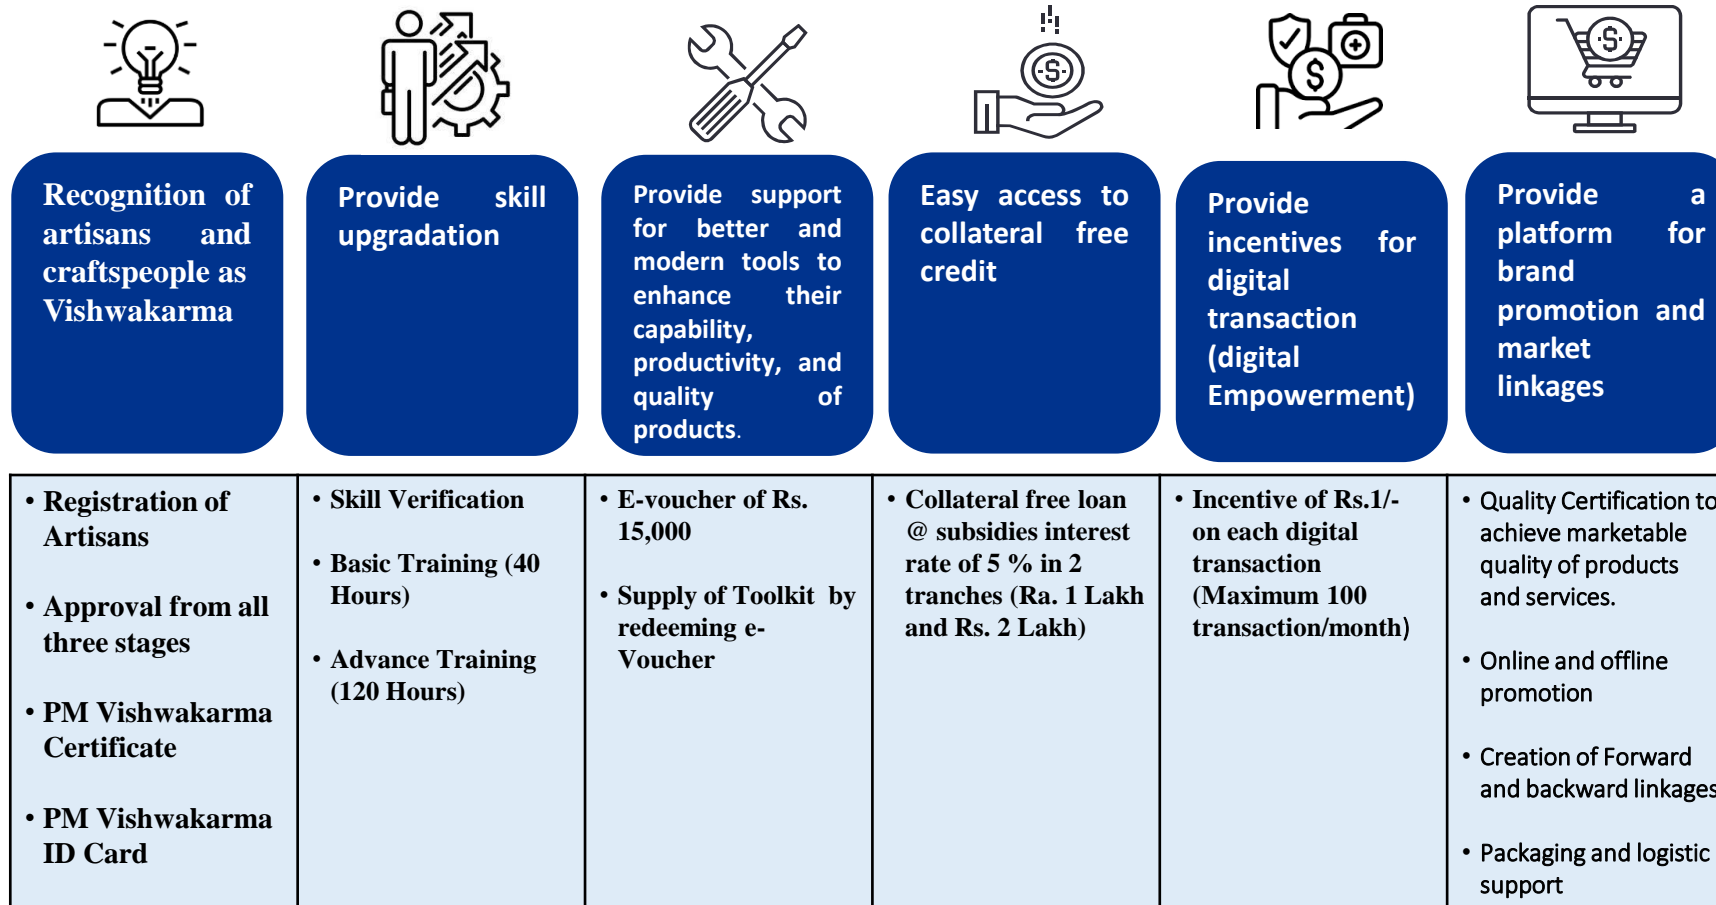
Recognition of artisans and craftspeople as Vishwakarma

Provide skill upgradation

Provide support for better and modern tools to enhance their capability, productivity, and quality of products.

Easy access to collateral free credit

Provide incentives for digital transaction (digital Empowerment)

Provide a platform for brand promotion and market linkages

| • Registration of Artisans<br>• Approval from all three stages<br>• PM Vishwakarma Certificate<br>• PM Vishwakarma ID Card | • Skill Verification<br>• Basic Training (40 Hours)<br>• Advance Training (120 Hours) | • E-voucher of Rs. 15,000<br>• Supply of Toolkit by redeeming e-Voucher | • Collateral free loan @ subsidies interest rate of 5 % in 2 tranches (Ra. 1 Lakh and Rs. 2 Lakh) | • Incentive of Rs.1/- on each digital transaction (Maximum 100 transaction/month) | • Quality Certification to achieve marketable quality of products and services.<br>• Online and offline promotion<br>• Creation of Forward and backward linkages<br>• Packaging and logistic support |
|---|---|---|---|---|---|